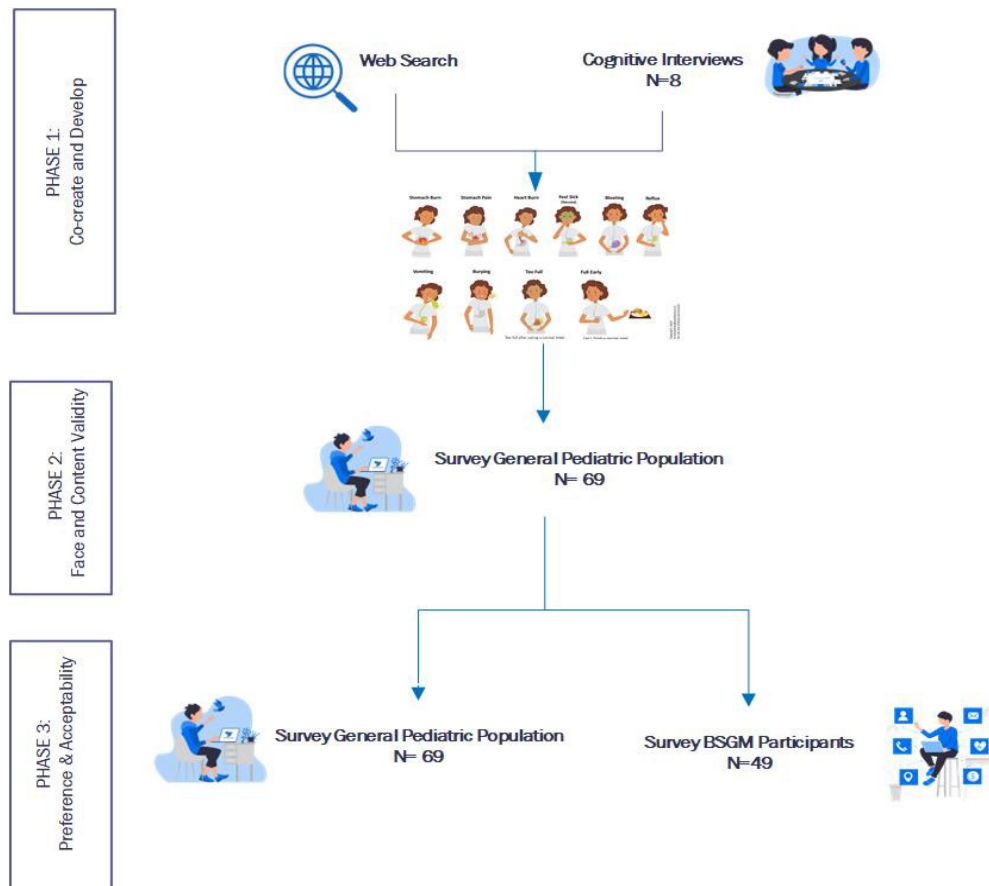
PHASE 1:
Co-create and Develop

Web Search

Cognitive Interviews
N=8

Stomach Burn
Stomach Pain
Heart Burn
Feel Sick (Nausea)
Bloating
Reflux
Vomiting
Burping
Too Full
Full Early

Too full after eating a normal meal
Can't finish a normal meal

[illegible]

PHASE 2:
Face and Content Validity

Survey General Pediatric Population
N= 69

PHASE 3:
Preference & Acceptability

Survey General Pediatric Population
N= 69

Survey BSGM Participants
N=49